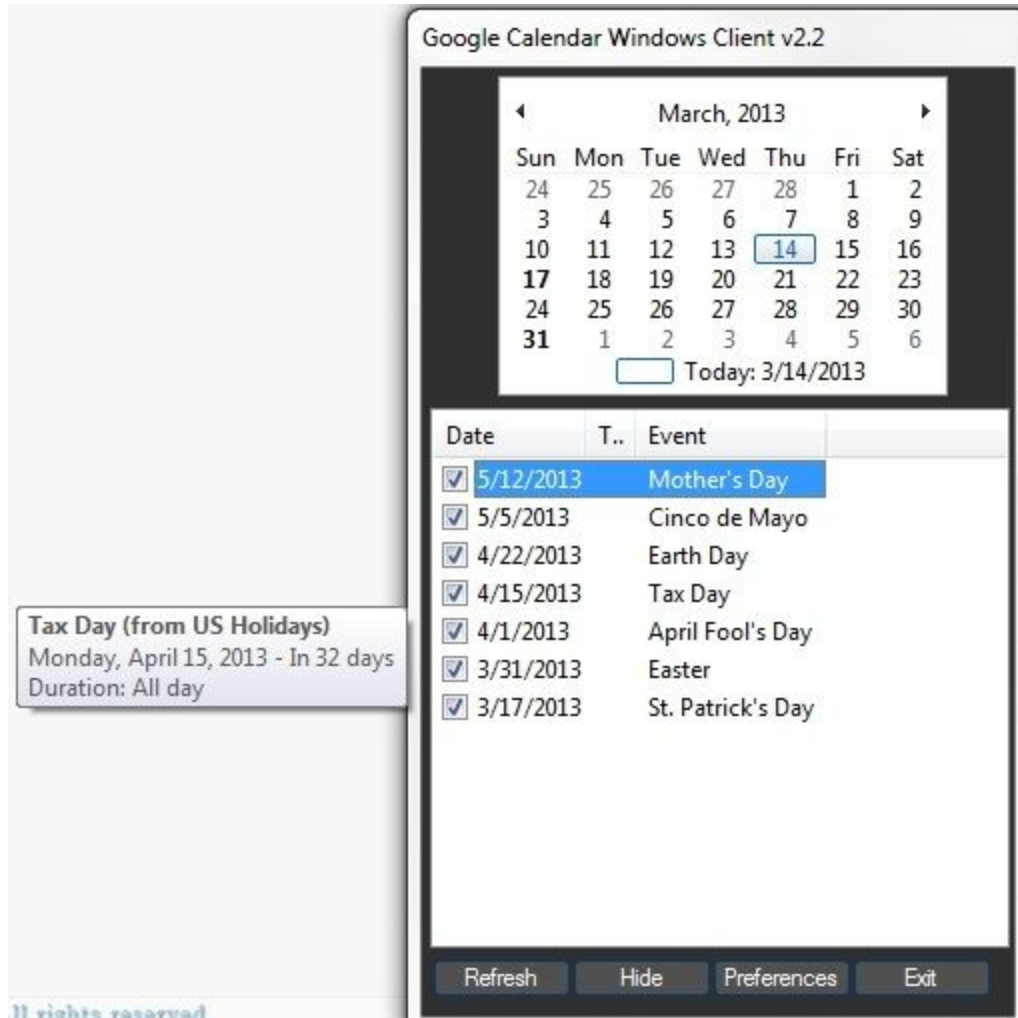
Google Calendar Windows Client v2.2

March, 2013

| Sun | Mon | Tue | Wed | Thu | Fri | Sat |
|---|---|---|---|---|---|---|
| 24 | 25 | 26 | 27 | 28 | 1 | 2 |
| 3 | 4 | 5 | 6 | 7 | 8 | 9 |
| 10 | 11 | 12 | 13 | 14 | 15 | 16 |
| 17 | 18 | 19 | 20 | 21 | 22 | 23 |
| 24 | 25 | 26 | 27 | 28 | 29 | 30 |
| 31 | 1 | 2 | 3 | 4 | 5 | 6 |

Today: 3/14/2013

| Date | T.. | Event |
|---|---|---|
| 5/12/2013 | | Mother's Day |
| 5/5/2013 | | Cinco de Mayo |
| 4/22/2013 | | Earth Day |
| 4/15/2013 | | Tax Day |
| 4/1/2013 | | April Fool's Day |
| 3/31/2013 | | Easter |
| 3/17/2013 | | St. Patrick's Day |

Tax Day (from US Holidays)
Monday, April 15, 2013 - In 32 days
Duration: All day

Refresh Hide Preferences Exit

ll rights reserved